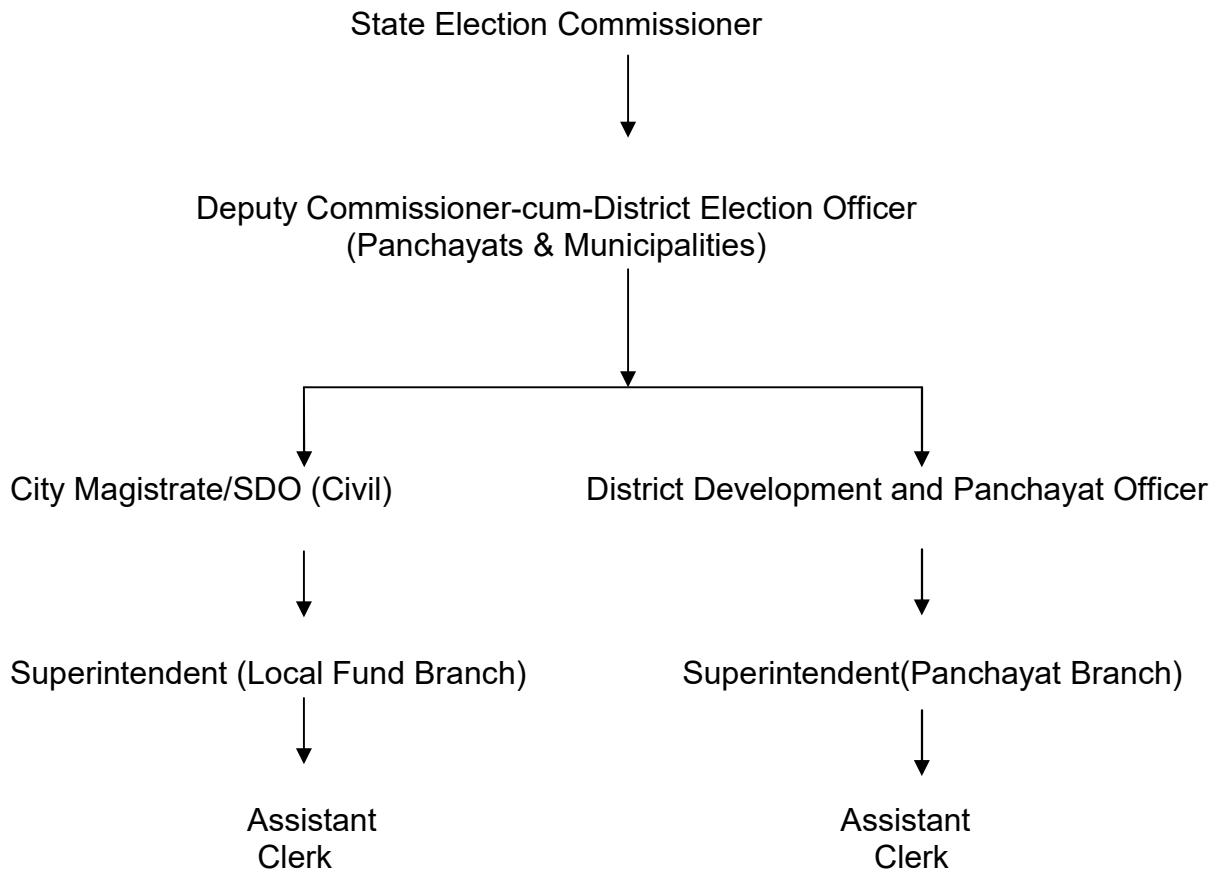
State Election Commissioner

Deputy Commissioner-cum-District Election Officer
(Panchayats & Municipalities)

City Magistrate/SDO (Civil)

Superintendent (Local Fund Branch)

Assistant
Clerk

District Development and Panchayat Officer

Superintendent(Panchayat Branch)

Assistant
Clerk